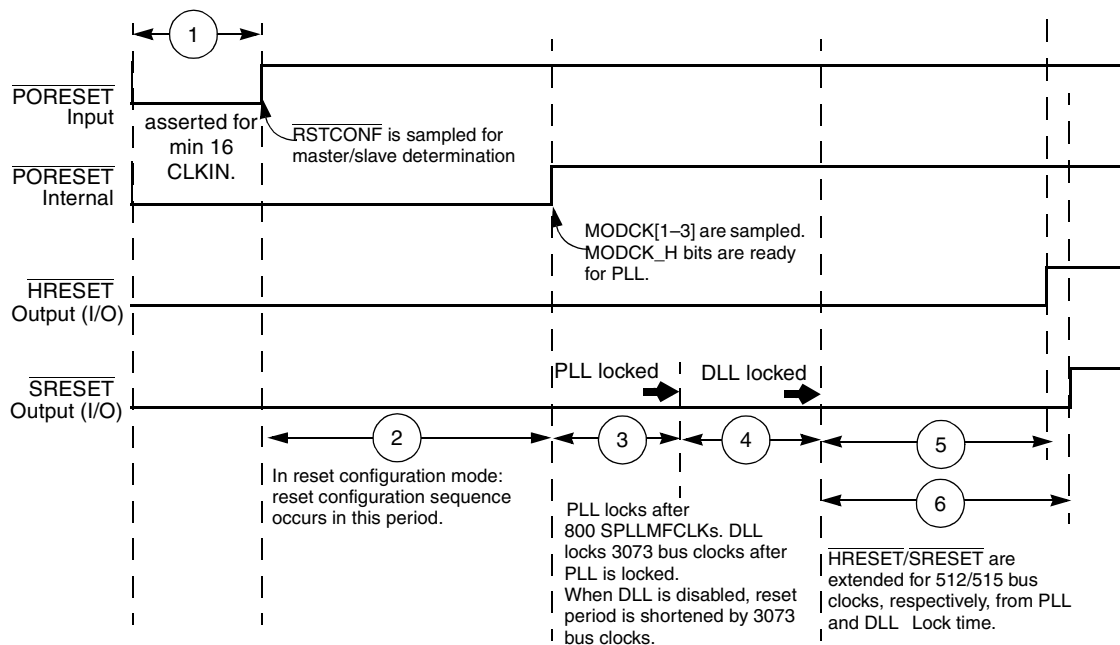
1

$\overline{\text{PORESET}}$ Input

asserted for min 16 CLKIN.

$\overline{\text{RSTCONF}}$ is sampled for master/slave determination

$\overline{\text{PORESET}}$ Internal

MODCK[1–3] are sampled. MODCK_H bits are ready for PLL.

$\overline{\text{HRESET}}$ Output (I/O)

PLL locked

DLL locked

$\overline{\text{SRESET}}$ Output (I/O)

2

3

4

5

6

In reset configuration mode: reset configuration sequence occurs in this period.

PLL locks after 800 SPLLMFCLKs. DLL locks 3073 bus clocks after PLL is locked.
When DLL is disabled, reset period is shortened by 3073 bus clocks.

$\overline{\text{HRESET}}$/$\overline{\text{SRESET}}$ are extended for 512/515 bus clocks, respectively, from PLL and DLL Lock time.